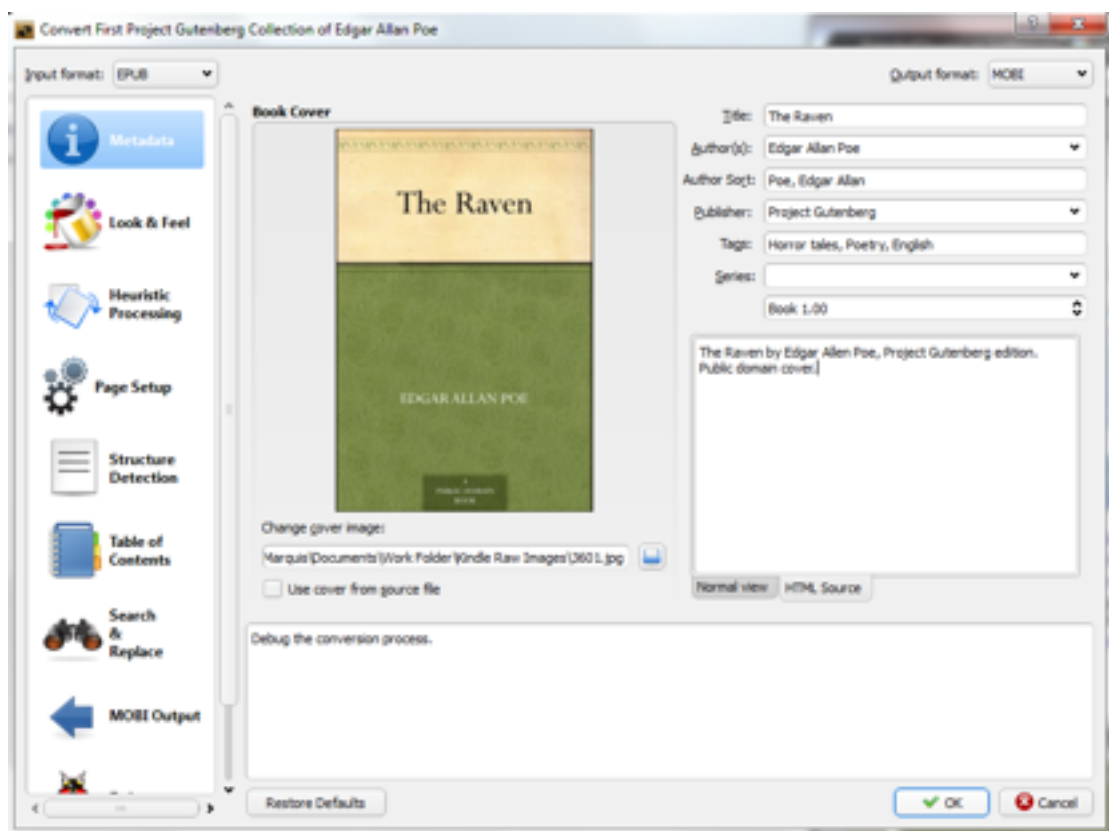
Convert First Project Gutenberg Collection of Edgar Allan Poe

Input format: EPUB

Output format: MOBI

Metadata

Look & Feel

Heuristic Processing

Page Setup

Structure Detection

Table of Contents

Search & Replace

MOBI Output

Book Cover

The Raven

EDGAR ALLAN POE

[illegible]

Change cover image:

Marquis\Documents\Work Folder\Kindle Raw Images\3601.jpg

Use cover from source file

Title: The Raven

Author(s): Edgar Allan Poe

Author Sort: Poe, Edgar Allan

Publisher: Project Gutenberg

Tags: Horror tales, Poetry, English

Series:

Book 1.00

The Raven by Edgar Allen Poe, Project Gutenberg edition. Public domain cover.

Normal view

HTML Source

Debug the conversion process.

Restore Defaults

OK

Cancel